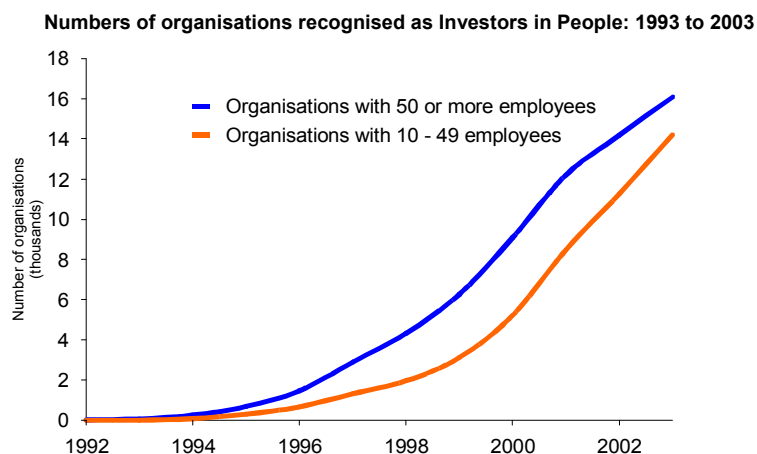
Numbers of organisations recognised as Investors in People: 1993 to 2003

Organisations with 50 or more employees
Organisations with 10 - 49 employees

Number of organisations (thousands)

18
16
14
12
10
8
6
4
2
0

1992
1994
1996
1998
2000
2002